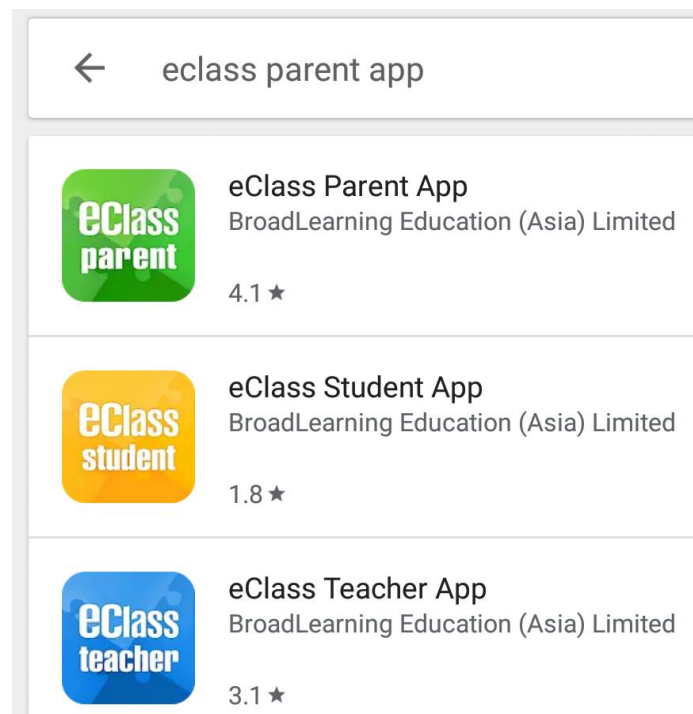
eclass parent app

eClass parent

eClass Parent App
BroadLearning Education (Asia) Limited
4.1 ★

eClass student

eClass Student App
BroadLearning Education (Asia) Limited
1.8 ★

eClass teacher

eClass Teacher App
BroadLearning Education (Asia) Limited
3.1 ★